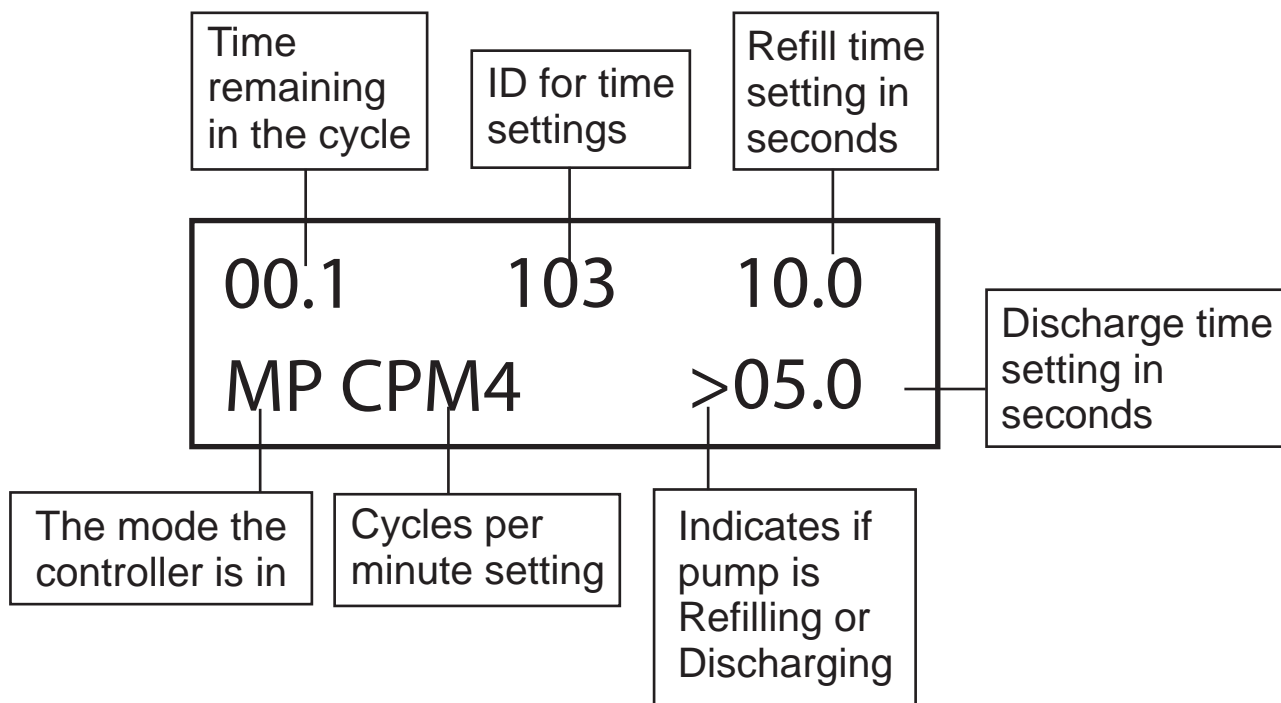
Time remaining in the cycle

ID for time settings

Refill time setting in seconds

00.1 103 10.0

MP CPM4 >05.0

Discharge time setting in seconds

The mode the controller is in

Cycles per minute setting

Indicates if pump is Refilling or Discharging